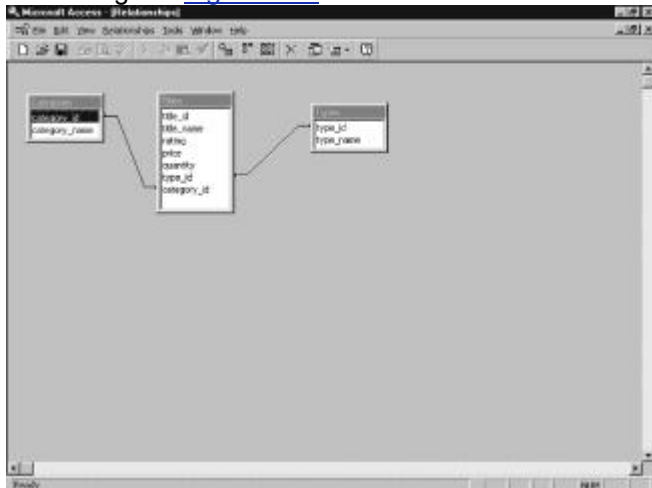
Microsoft Access - [Relationships]

File Edit View Relationships Tools Window Help

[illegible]
category_id
category_name

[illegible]
title_id
title_name
rating
price
quantity
type_id
category_id

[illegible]
type_id
type_name

Ready
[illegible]